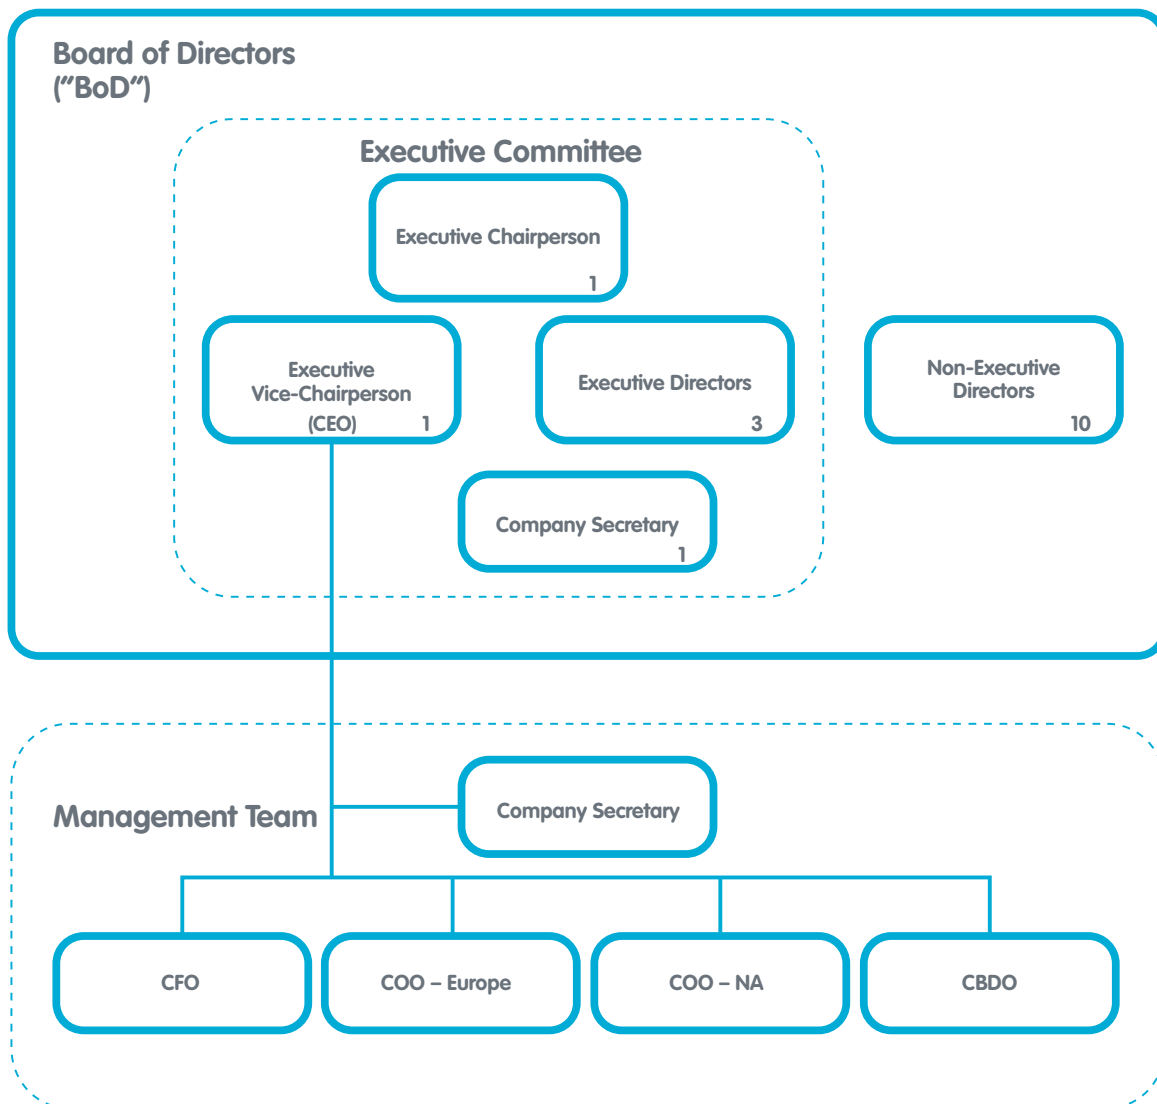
Board of Directors
("BoD")

Executive Committee

Executive Chairperson
1

Executive
Vice-Chairperson
(CEO) 1

Executive Directors
3

Non-Executive
Directors
10

Company Secretary
1

Management Team

Company Secretary

CFO

COO – Europe

COO – NA

CBDO